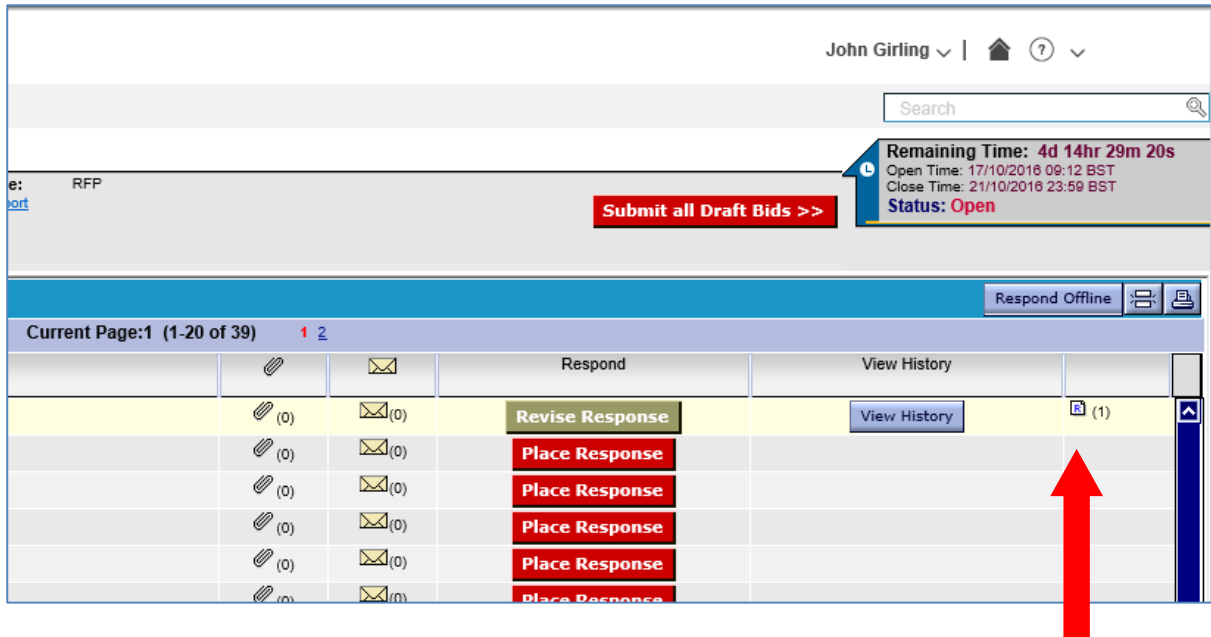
John Girling

Search

Remaining Time: 4d 14hr 29m 20s
Open Time: 17/10/2016 09:12 BST
Close Time: 21/10/2016 23:59 BST
Status: Open

e: RFP
port

Submit all Draft Bids >>

Respond Offline

Current Page:1 (1-20 of 39) 1 2

| | | | Respond | View History | |
|---|---|---|---|---|---|
| | (0) | (0) | Revise Response | View History | (1) |
| | (0) | (0) | Place Response | | |
| | (0) | (0) | Place Response | | |
| | (0) | (0) | Place Response | | |
| | (0) | (0) | Place Response | | |
| | (0) | (0) | Place Response | | |